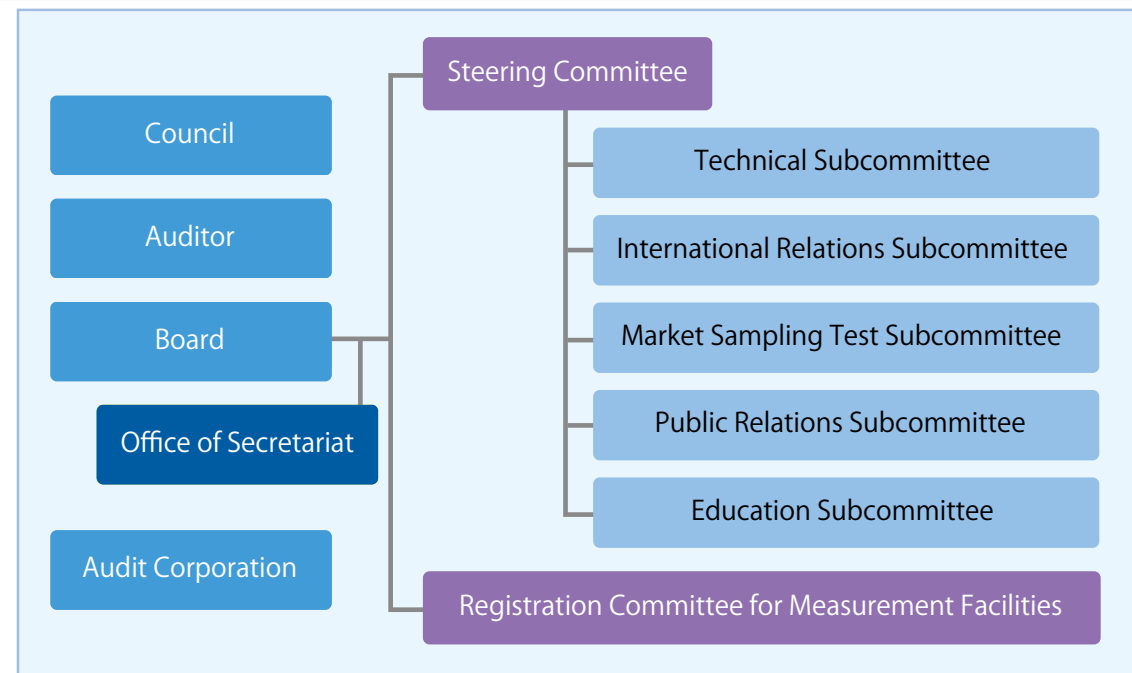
Council

Auditor

Board

Office of Secretariat

Audit Corporation

Steering Committee

Technical Subcommittee

International Relations Subcommittee

Market Sampling Test Subcommittee

Public Relations Subcommittee

Education Subcommittee

Registration Committee for Measurement Facilities